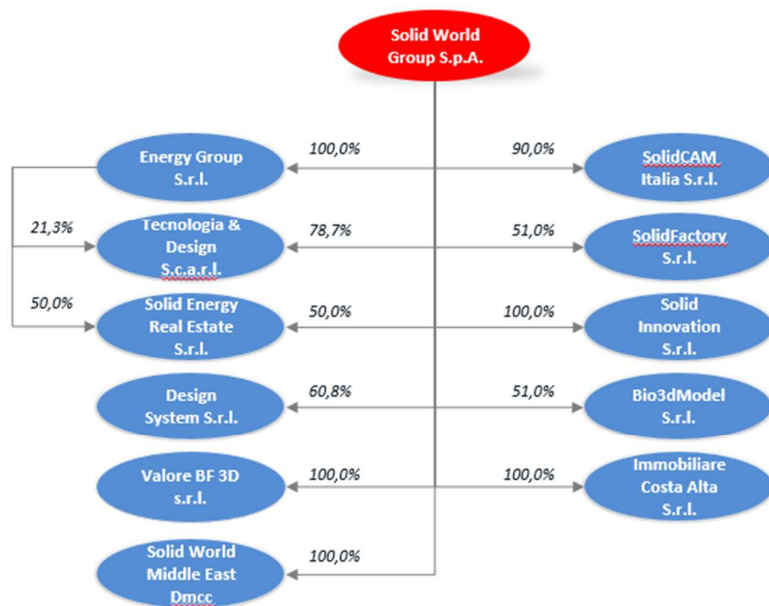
Solid World Group S.p.A.

Energy Group S.r.l.

100,0%

90,0%

SolidCAM Italia S.r.l.

21,3%

Tecnologia & Design S.c.a.r.l.

78,7%

51,0%

SolidFactory S.r.l.

50,0%

Solid Energy Real Estate S.r.l.

50,0%

100,0%

Solid Innovation S.r.l.

Design System S.r.l.

60,8%

51,0%

Bio3dModel S.r.l.

Valore BF 3D s.r.l.

100,0%

100,0%

Immobiliare Costa Alta S.r.l.

Solid World Middle East Dmcc

100,0%